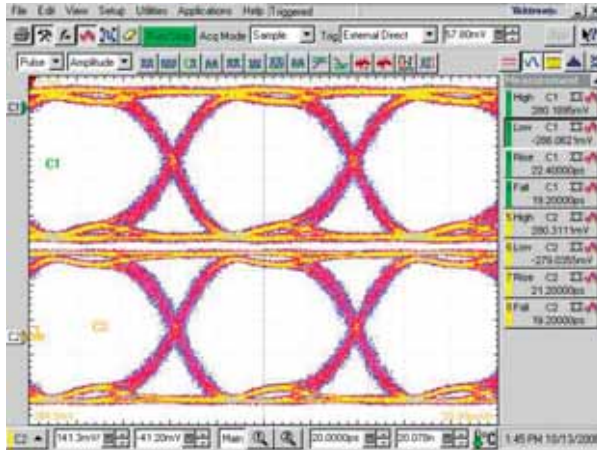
File Edit View Setup Utilities Applications Help Triggered

Tektronix

Run/Stop Acq Mode Sample Trig External Direct 57.80mV

Pulse Amplitude

C1

C1

C2

C2

High C1 280.1695mV

Low C1 -288.082 mV

Rise C1 22.40000ps

Fall C1 19.20000ps

5 High C2 280.3111mV

6 Low C2 -279.0355mV

7 Rise C2 21.20000ps

8 Fall C2 19.20000ps

C2 141.3mV 41.20mV Main 20.0000ps 20.078n C 1:45 PM 10/13/200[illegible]